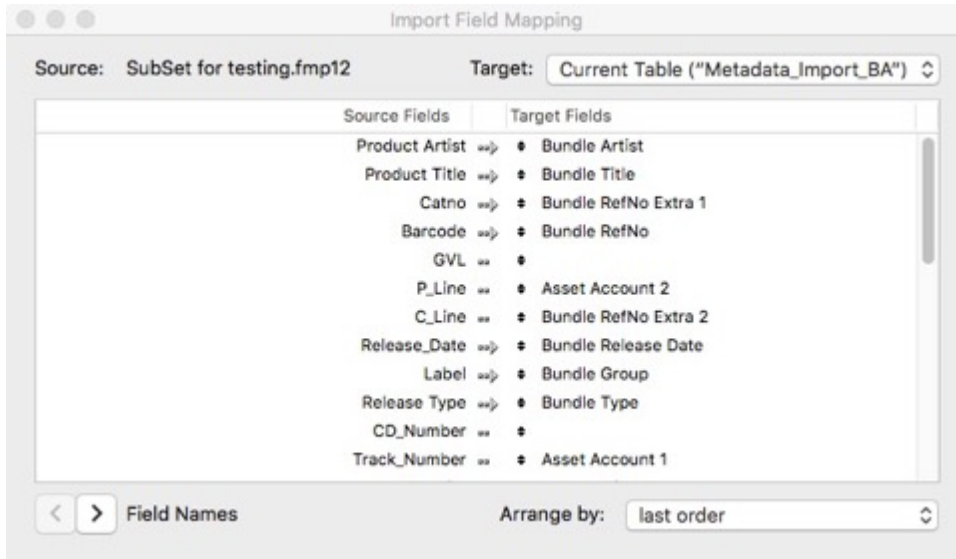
Import Field Mapping

Source: SubSet for testing.fmp12

Target: Current Table ("Metadata_Import_BA")

| Source Fields | | Target Fields |
|---|---|---|
| Product Artist | → | Bundle Artist |
| Product Title | → | Bundle Title |
| Catno | → | Bundle RefNo Extra 1 |
| Barcode | → | Bundle RefNo |
| GVL | | |
| P_Line | | Asset Account 2 |
| C_Line | | Bundle RefNo Extra 2 |
| Release_Date | → | Bundle Release Date |
| Label | → | Bundle Group |
| Release Type | → | Bundle Type |
| CD_Number | | |
| Track_Number | | Asset Account 1 |

< > Field Names

Arrange by: last order